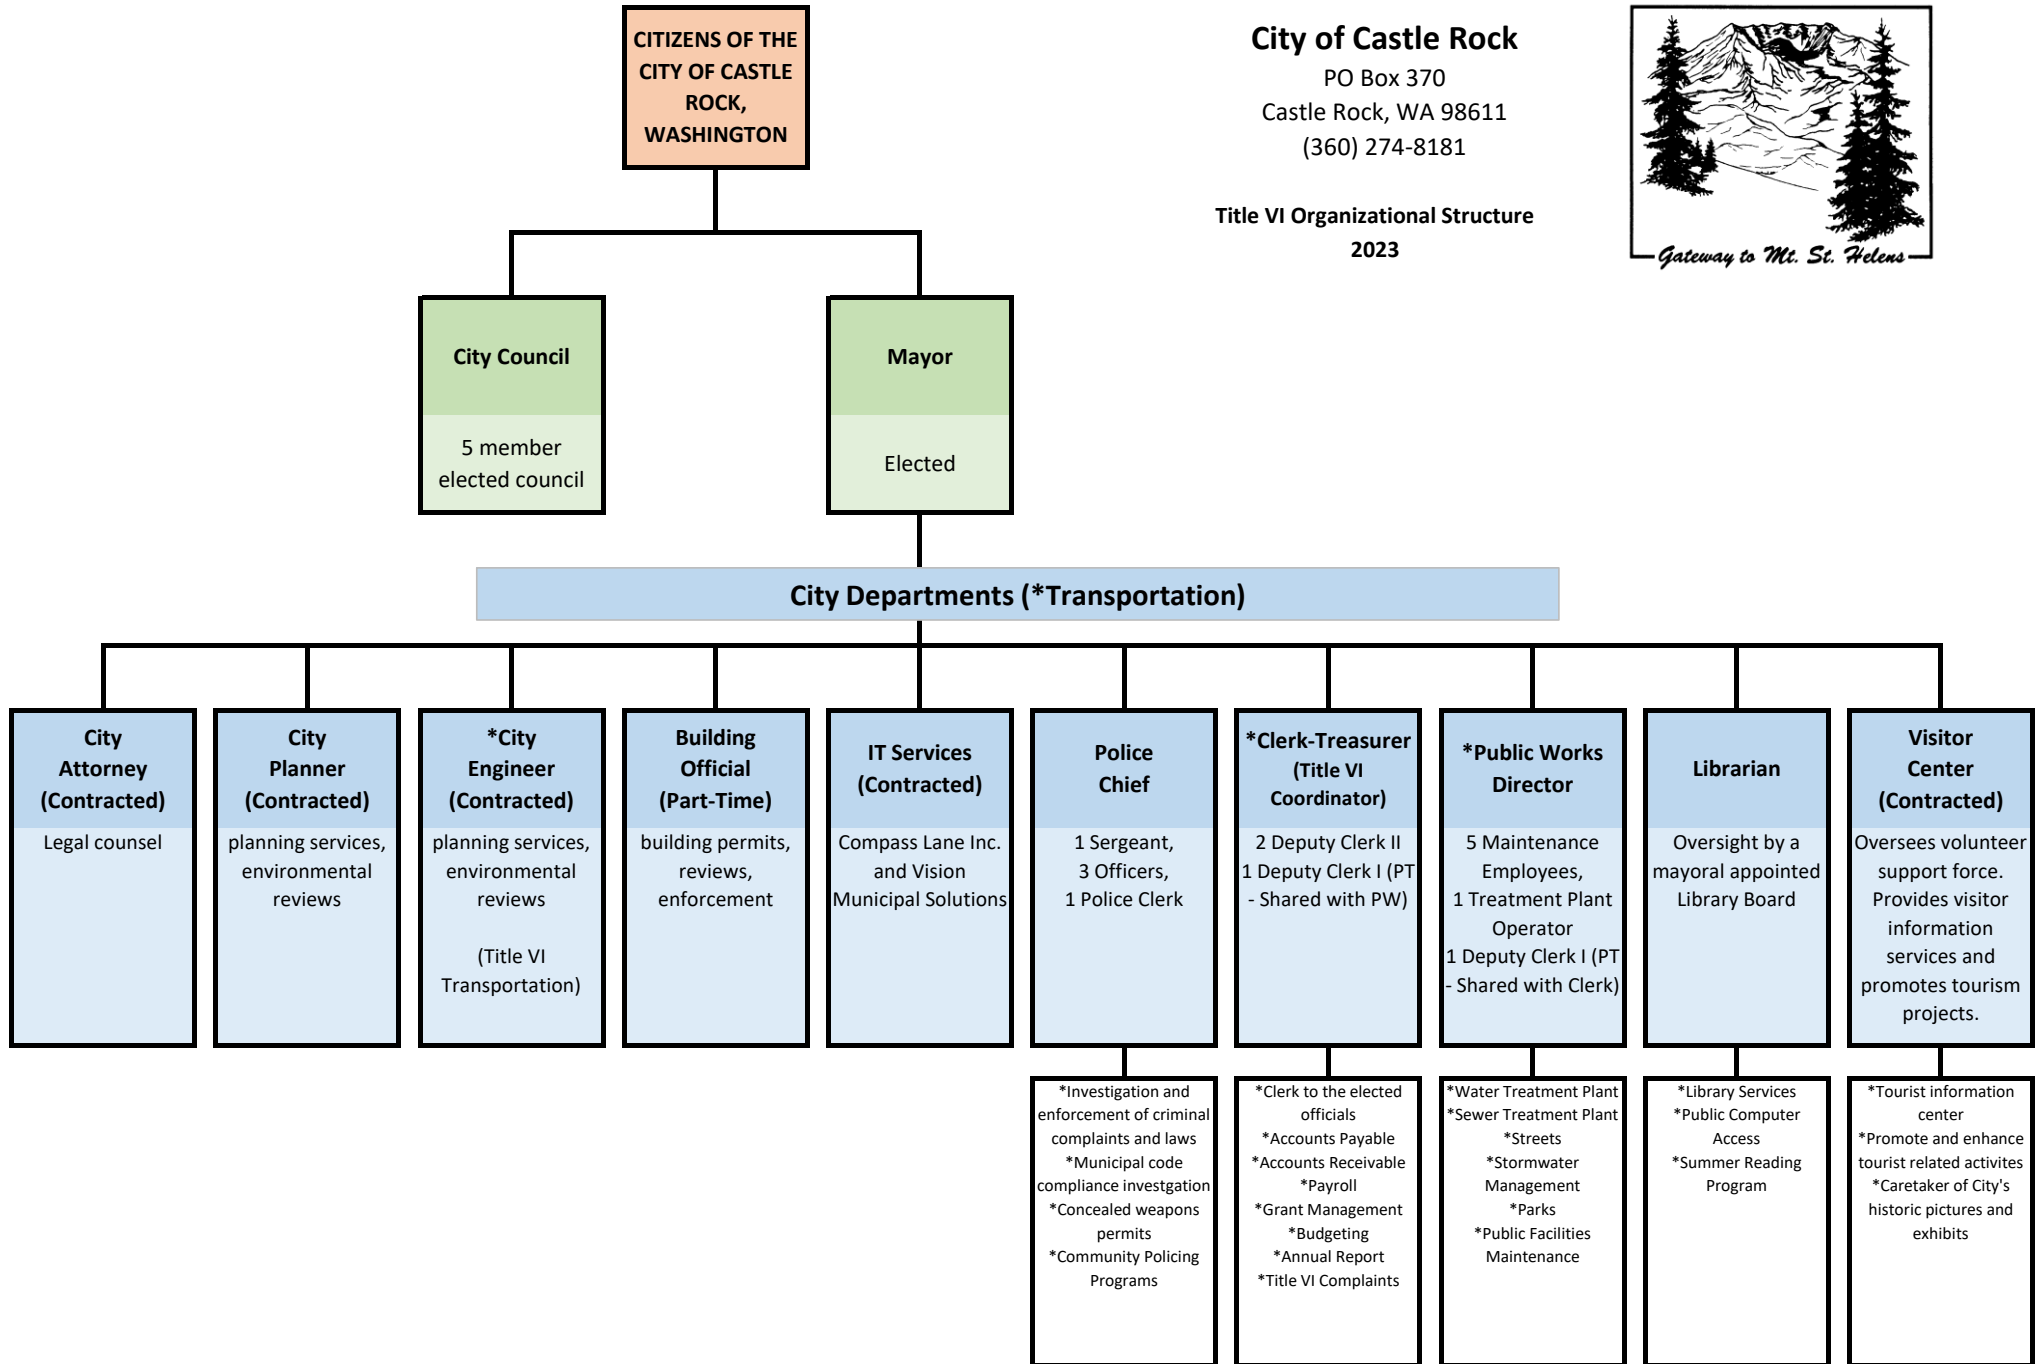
CITIZENS OF THE CITY OF CASTLE ROCK, WASHINGTON

City of Castle Rock
PO Box 370
Castle Rock, WA 98611
(360) 274-8181

Title VI Organizational Structure
2023

Gateway to Mt. St. Helens

City Council
5 member elected council

Mayor
Elected

City Departments (*Transportation)

City Attorney (Contracted)
Legal counsel

City Planner (Contracted)
planning services, environmental reviews

*City Engineer (Contracted)
planning services, environmental reviews

(Title VI Transportation)

Building Official (Part-Time)
building permits, reviews, enforcement

IT Services (Contracted)
Compass Lane Inc. and Vision Municipal Solutions

Police Chief
1 Sergeant, 3 Officers, 1 Police Clerk

*Clerk-Treasurer (Title VI Coordinator)
2 Deputy Clerk II
1 Deputy Clerk I (PT - Shared with PW)

*Public Works Director
5 Maintenance Employees,
1 Treatment Plant Operator
1 Deputy Clerk I (PT - Shared with Clerk)

Librarian
Oversight by a mayoral appointed Library Board

Visitor Center (Contracted)
Oversees volunteer support force. Provides visitor information services and promotes tourism projects.

*Investigation and enforcement of criminal complaints and laws
*Municipal code compliance investgation
*Concealed weapons permits
*Community Policing Programs

*Clerk to the elected officials
*Accounts Payable
*Accounts Receivable
*Payroll
*Grant Management
*Budgeting
*Annual Report
*Title VI Complaints

*Water Treatment Plant
*Sewer Treatment Plant
*Streets
*Stormwater Management
*Parks
*Public Facilities Maintenance

*Library Services
*Public Computer Access
*Summer Reading Program

*Tourist information center
*Promote and enhance tourist related activites
*Caretaker of City's historic pictures and exhibits